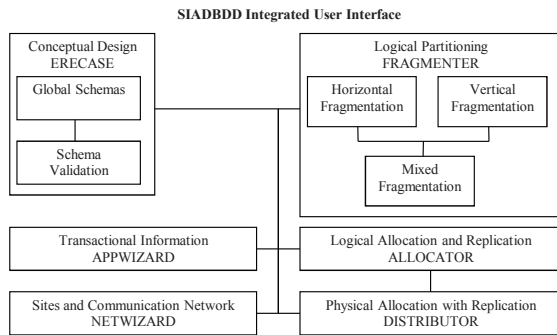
SIADBDD Integrated User Interface

Conceptual Design
ERECASE

Global Schemas

Schema Validation

Logical Partitioning
FRAGMENTER

Horizontal Fragmentation

Vertical Fragmentation

Mixed Fragmentation

Transactional Information
APPWIZARD

Logical Allocation and Replication
ALLOCATOR

Sites and Communication Network
NETWIZARD

Physical Allocation with Replication
DISTRIBUTOR